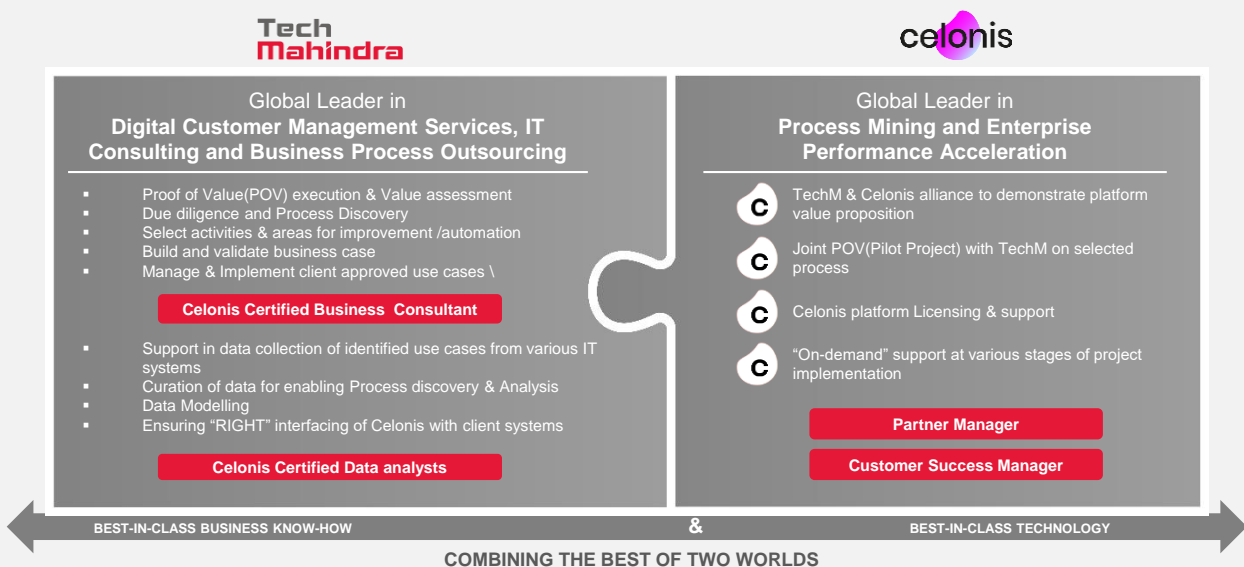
Tech Mahindra

celonis

Global Leader in
Digital Customer Management Services, IT Consulting and Business Process Outsourcing

▪ Proof of Value(POV) execution & Value assessment
▪ Due diligence and Process Discovery
▪ Select activities & areas for improvement /automation
▪ Build and validate business case
▪ Manage & Implement client approved use cases \

Celonis Certified Business Consultant

▪ Support in data collection of identified use cases from various IT systems
▪ Curation of data for enabling Process discovery & Analysis
▪ Data Modelling
▪ Ensuring "RIGHT" interfacing of Celonis with client systems

Celonis Certified Data analysts

Global Leader in
Process Mining and Enterprise Performance Acceleration

TechM & Celonis alliance to demonstrate platform value proposition

Joint POV(Pilot Project) with TechM on selected process

Celonis platform Licensing & support

"On-demand" support at various stages of project implementation

Partner Manager

Customer Success Manager

BEST-IN-CLASS BUSINESS KNOW-HOW & BEST-IN-CLASS TECHNOLOGY

COMBINING THE BEST OF TWO WORLDS